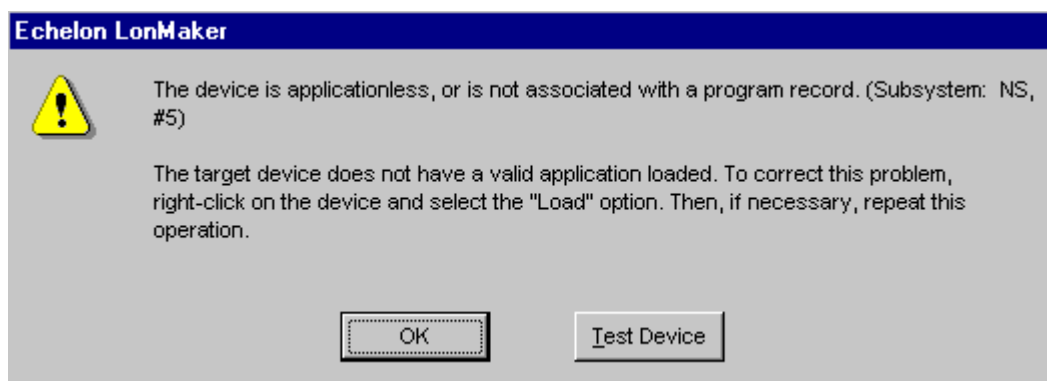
Echelon LonMaker

The device is applicationless, or is not associated with a program record. (Subsystem: NS, #5)

The target device does not have a valid application loaded. To correct this problem, right-click on the device and select the "Load" option. Then, if necessary, repeat this operation.

OK

Test Device